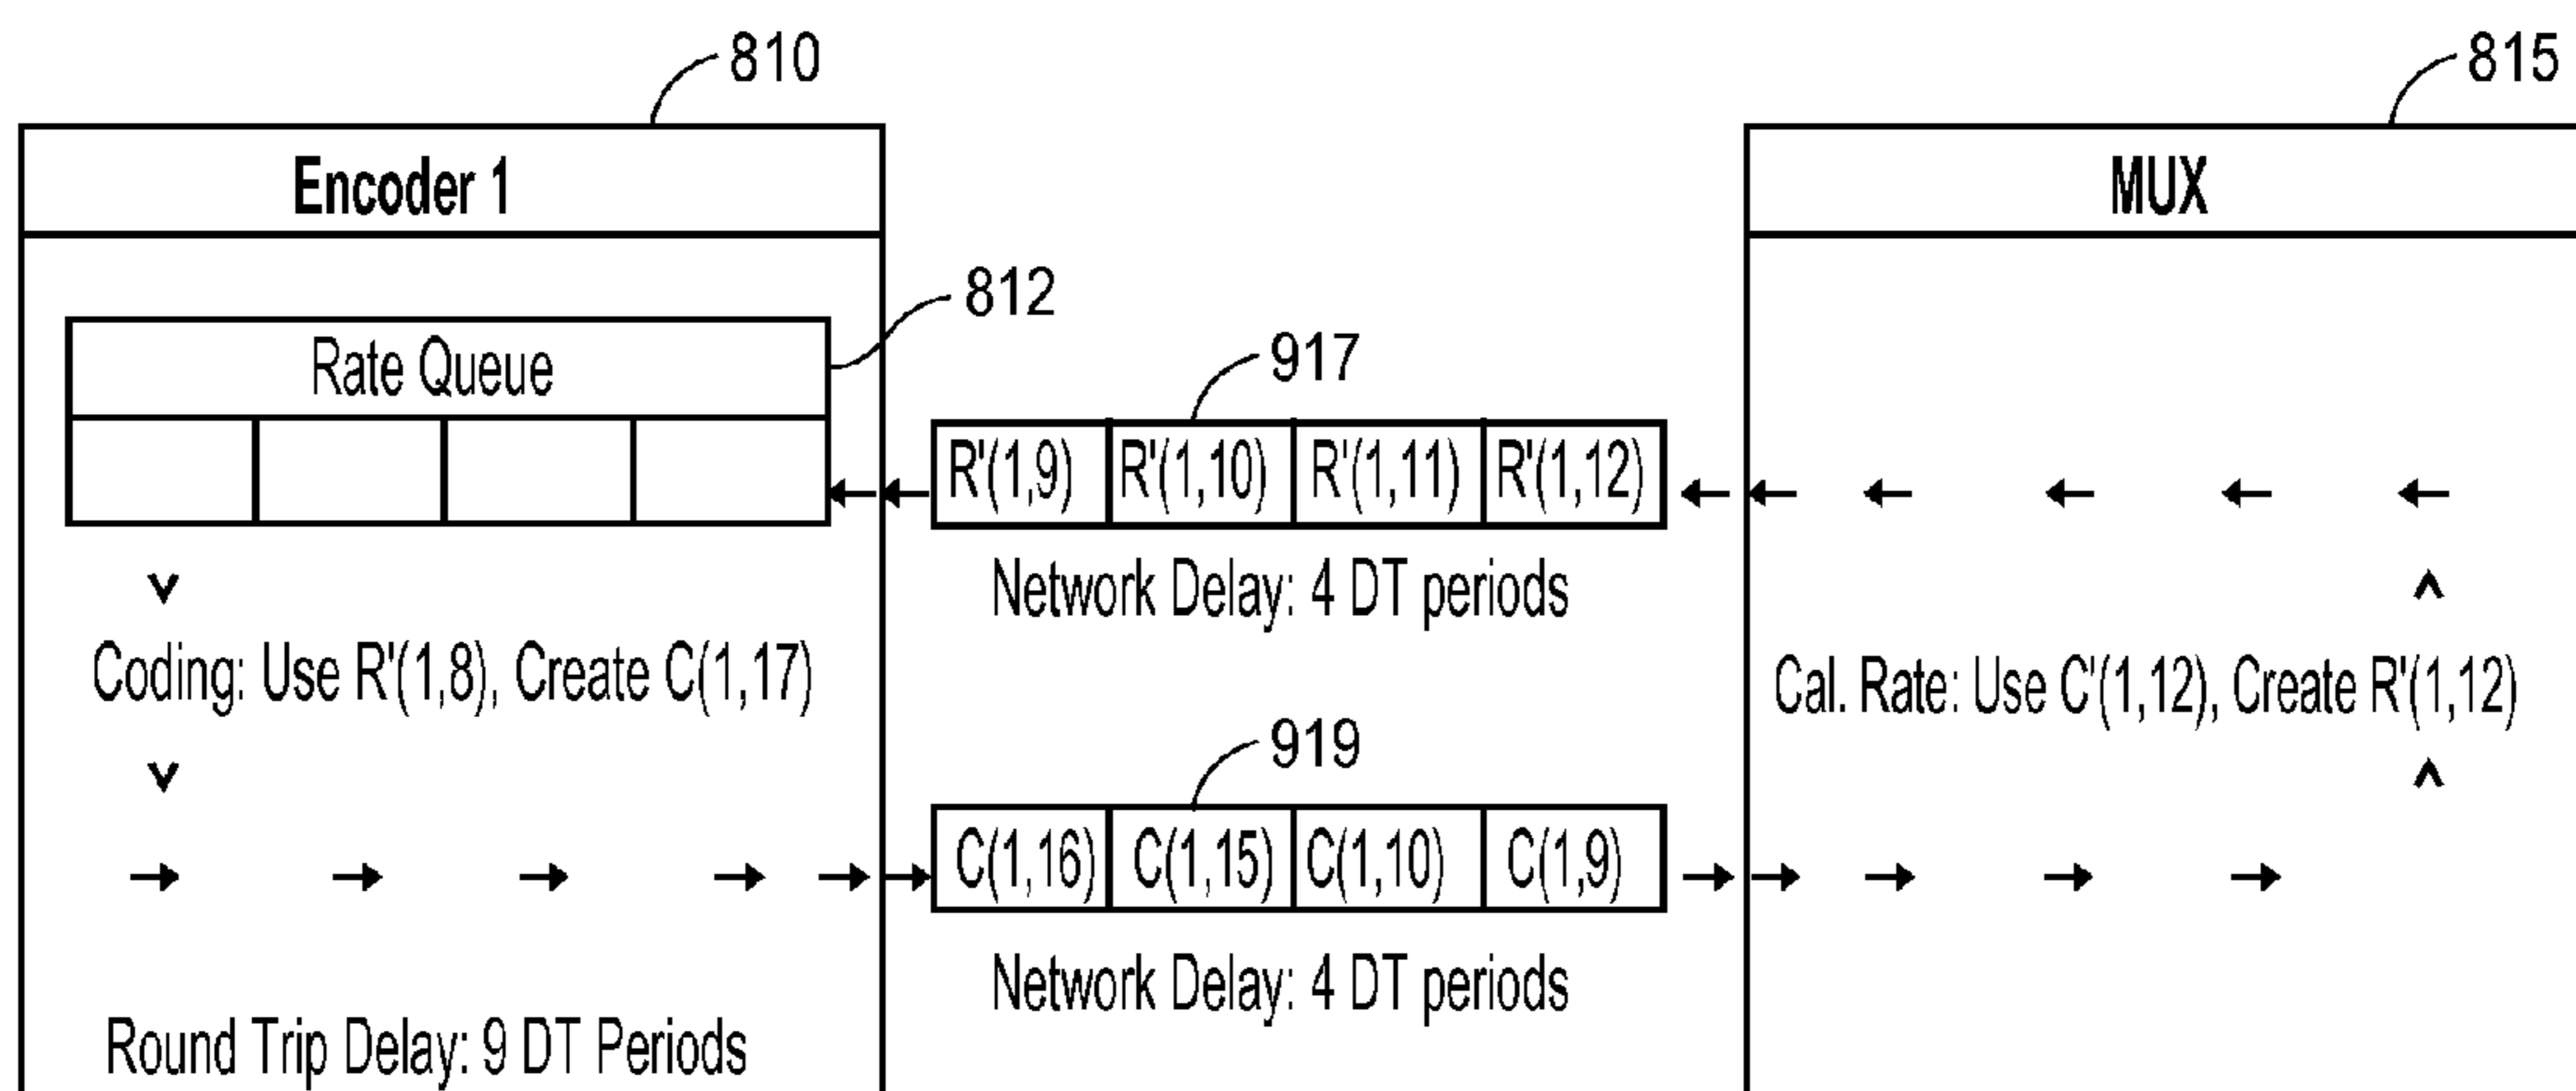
810

815

Encoder 1

MUX

812

Rate Queue

917

R'(1,9) R'(1,10) R'(1,11) R'(1,12)

Network Delay: 4 DT periods

Coding: Use R'(1,8), Create C(1,17)

Cal. Rate: Use C'(1,12), Create R'(1,12)

919

C(1,16) C(1,15) C(1,10) C(1,9)

Network Delay: 4 DT periods

Round Trip Delay: 9 DT Periods